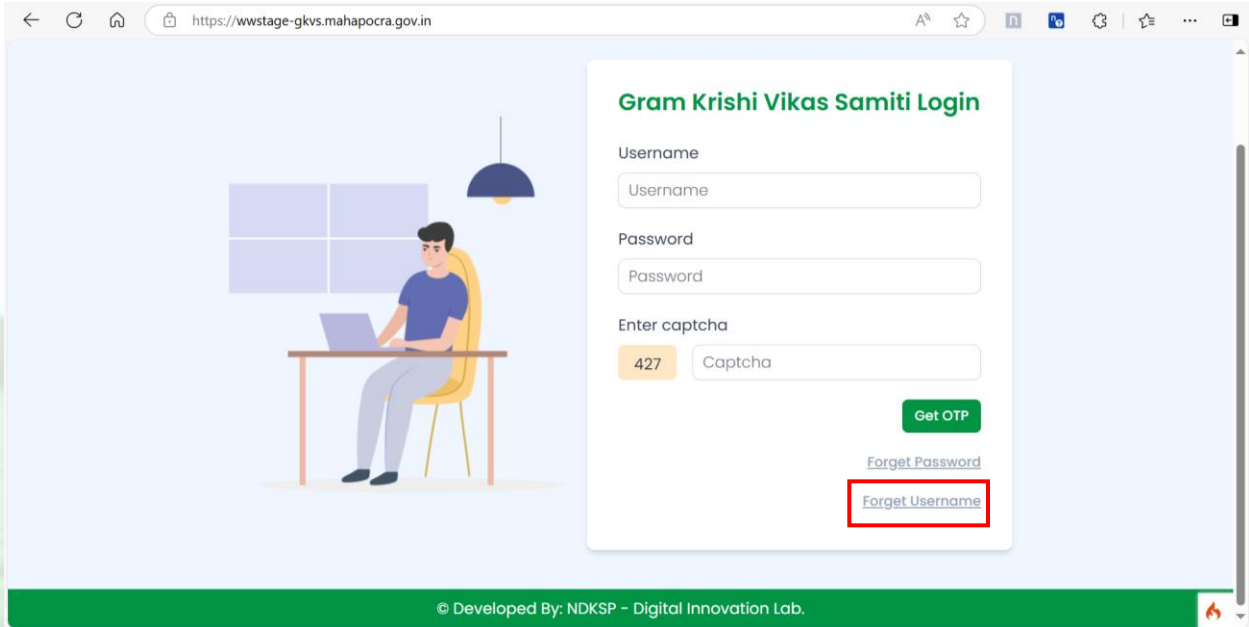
https://wwstage-gkvs.mahapocra.gov.in

Gram Krishi Vikas Samiti Login

Username

Username

Password

Password

Enter captcha

427

Captcha

Get OTP

Forget Password

Forget Username

© Developed By: NDKSP - Digital Innovation Lab.